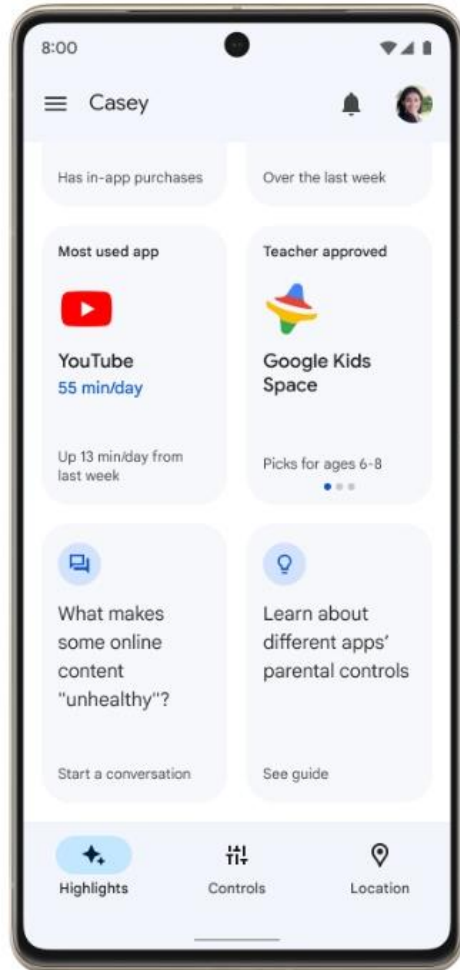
8:00

Casey

Has in-app purchases

Over the last week

Most used app

YouTube
55 min/day

Up 13 min/day from last week

Teacher approved

Google Kids Space

Picks for ages 6-8

What makes some online content "unhealthy"?

Start a conversation

Learn about different apps' parental controls

See guide

Highlights

Controls

Location